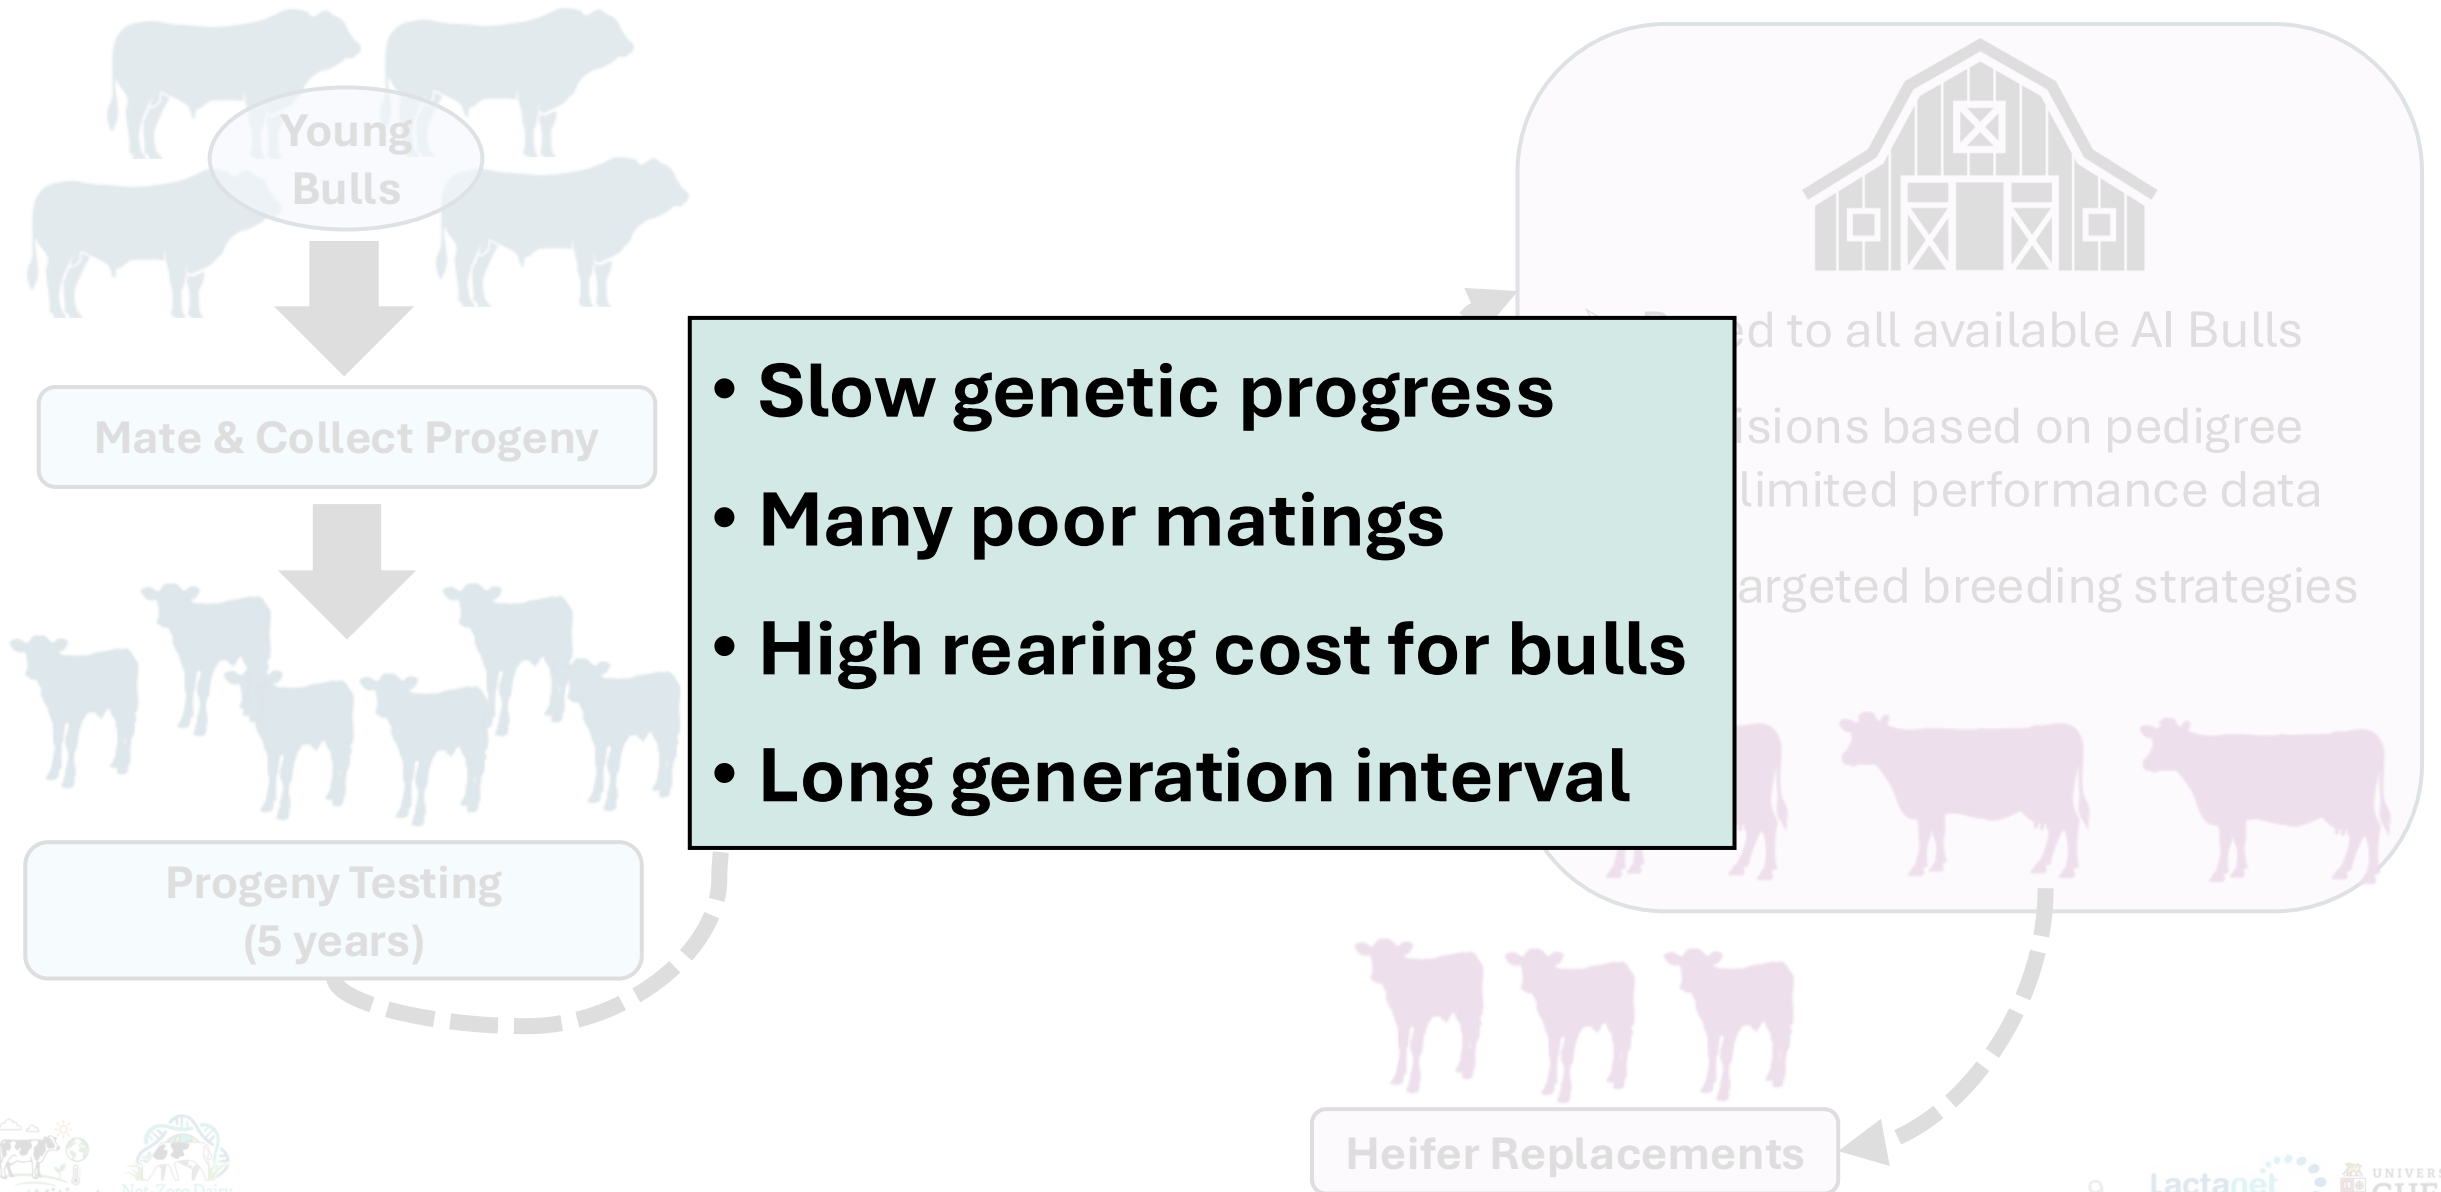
Young Bulls

Mate & Collect Progeny

Progeny Testing (5 years)

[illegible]ed to all available AI Bulls

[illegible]isions based on pedigree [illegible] limited performance data

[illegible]argeted breeding strategies

• Slow genetic progress
• Many poor matings
• High rearing cost for bulls
• Long generation interval

Heifer Replacements

Net Zero Dairy

9

Lactanet

UNIVERS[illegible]